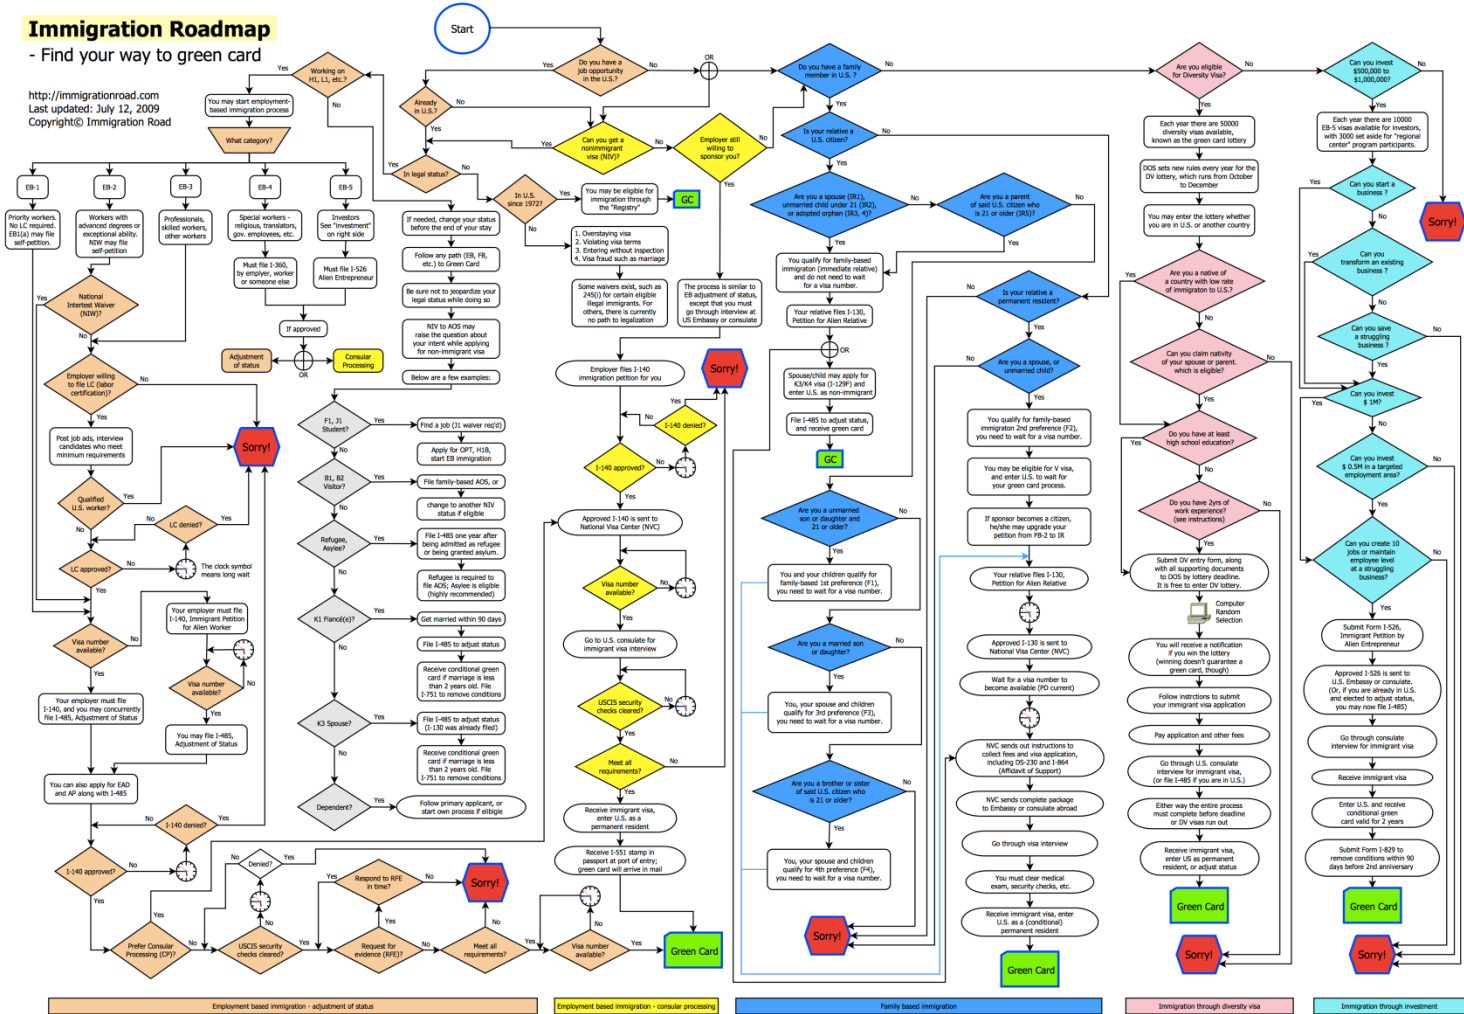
Immigration Roadmap
- Find your way to green card

http://immigrationroad.com
Last updated: July 12, 2009
Copyright© Immigration Road

Start

Do you have a job opportunity in the U.S.?
Yes
No
OR

Working on H1, L1, etc.?
Yes
No
You may start employment-based immigration process
What category?

Already in U.S.?
Yes
No

Can you get a nonimmigrant visa (NIV)?
Yes
No

Employer still willing to sponsor you?
Yes
No

In legal status?
Yes
No

In U.S. since 1972?
Yes
No
You may be eligible for green card through the "Registry"
GC

EB-1
Priority workers. No LC required. EB1(a) may file self-petition.
EB-2
Workers with advanced degrees or exceptional ability. NIW may file self-petition
EB-3
Professionals, skilled workers, other workers
EB-4
Special workers - religious, translators, gov. employees, etc.
Must file I-360, by employer, worker or someone else
EB-5
Investors
See "investment" on right side
Must file I-526 Alien Entrepreneur

If approved
Adjustment of status
OR
Consular Processing

National Intertest Waiver (NIW)?
Yes
No

Employer willing to file LC (labor certification)?
Yes
No

Post job ads, interview candidates who meet minimum requirements

Sorry!

Qualified U.S. worker?
Yes
No

LC denied?
Yes
No

LC approved?
Yes
No
The clock symbol means long wait

Your employer must file I-140, Immigrant Petition for Alien Worker

Visa number available?
Yes
No

Visa number available?
Yes
No

Your employer must file I-140, and you may concurrently file I-485, Adjustment of Status

You may file I-485, Adjustment of Status

You can also apply for EAD and AP along with I-485

I-140 denied?
Yes
No

I-140 approved?
Yes
No

Prefer Consular Processing (CP)?
Yes
No

Denied?
Yes
No

USCIS security checks cleared?
Yes
No

Respond to RFE in time?
Yes
No

Request for evidence (RFE)?
Yes
No

Sorry!

Meet all requirements?
Yes
No

Visa number available?
Yes
No

Green Card

If needed, change your status before the end of your stay
Follow any path (EB, FB, etc.) to Green Card
Be sure not to jeopardize your legal status while doing so
NIV to AOS may raise the question about your intent while applying for non-immigrant visa
Below are a few examples:

1. Overstaying visa
2. Violating visa terms
3. Entering without inspection
4. Visa fraud such as marriage

Some waivers exist, such as 245(i) for certain eligible illegal immigrants. For others, there is currently no path to legalization

The process is similar to EB adjustment of status, except that you must go through interview at US Embassy or consulate

F1, J1 Student?
Yes
No
Find a job (J1 waiver req'd)
Apply for OPT, H1B, start EB immigration

B1, B2 Visitor?
Yes
No
File family-based AOS, or
change to another NIV status if eligible

Refugee, Asylee?
Yes
No
File I-485 one year after being admitted as refugee or being granted asylum.
Refugee is required to file AOS; Asylee is eligible (highly recommended)

K1 Fiancé(e)?
Yes
No
Get married within 90 days
File I-485 to adjust status
Receive conditional green card if marriage is less than 2 years old. File I-751 to remove conditions

K3 Spouse?
Yes
No
File I-485 to adjust status (I-130 was already filed)
Receive conditional green card if marriage is less than 2 years old. File I-751 to remove conditions

Dependent?
Yes
Follow primary applicant, or start own process if elibigle

Employer files I-140 immigration petition for you

Sorry!

I-140 denied?
Yes
No

I-140 approved?
Yes
No

Approved I-140 is sent to National Visa Center (NVC)

Visa number available?
Yes
No

Go to U.S. consulate for immigrant visa interview

USCIS security checks cleared?
Yes
No

Meet all requirements?
Yes
No

Receive immigrant visa, enter U.S. as a permanent resident

Receive I-551 stamp in passport at port of entry; green card will arrive in mail

Do you have a family member in U.S. ?
Yes
No

Is your relative a U.S. citizen?
Yes
No

Are you a spouse (IR1), unmarried child under 21 (IR2), or adopted orphan (IR3, 4)?
Yes
No

Are you a parent of said U.S. citizen who is 21 or older (IR5)?
Yes
No

You qualify for family-based immigration (immediate relative) and do not need to wait for a visa number.

Your relative files I-130, Petition for Alien Relative

OR

Spouse/child may apply for K3/K4 visa (I-129F) and enter U.S. as non-immigrant

File I-485 to adjust status, and receive green card

GC

Are you a unmarried son or daughter and 21 or older?
Yes
No

You and your children qualify for family-based 1st preference (F1), you need to wait for a visa number.

Are you a married son or daughter?
Yes
No

You, your spouse and children qualify for 3rd preference (F3), you need to wait for a visa number.

Are you a brother or sister of said U.S. citizen who is 21 or older?
Yes
No

You, your spouse and children qualify for 4th preference (F4), you need to wait for a visa number.

Sorry!

Is your relative a permanent resident?
Yes
No

Are you a spouse, or unmarried child?
Yes
No

You qualify for family-based immigration 2nd preference (F2), you need to wait for a visa number.

You may be eligible for V visa, and enter U.S. to wait for your green card process.

If sponsor becomes a citizen, he/she may upgrade your petition from FB-2 to IR

Your relative files I-130, Petition for Alien Relative

Approved I-130 is sent to National Visa Center (NVC)

Wait for a visa number to become available (PD current)

NVC sends out instructions to collect fees and visa application, including DS-230 and I-864 (Affidavit of Support)

NVC sends complete package to Embassy or consulate abroad

Go through visa interview

You must clear medical exam, security checks, etc.

Receive immigrant visa, enter U.S. as a (conditional) permanent resident

Green Card

Are you eligible for Diversity Visa?
Yes
No

Each year there are 50000 diversity visas available, known as the green card lottery

DOS sets new rules every year for the DV lottery, which runs from October to December

You may enter the lottery whether you are in U.S. or another country

Are you a native of a country with low rate of immigraton to U.S.?
Yes
No

Can you claim nativity of your spouse or parent, which is eligible?
Yes
No

Do you have at least high school education?
Yes
No

Do you have 2yrs of work experience? (see instructions)
Yes
No

Submit DV entry form, along with all supporting documents to DOS by lottery deadline. It is free to enter DV lottery.

Computer Random Selection

You will receive a notification if you win the lottery (winning doesn't guarantee a green card, though)

Follow instrctions to submit your immigrant visa application

Pay application and other fees

Go through U.S. consulate interview for immigrant visa, (or file I-485 if you are in U.S.)

Either way the entire process must complete before deadline or DV visas run out

Receive immigrant visa, enter US as permanent resident, or adjust status

Green Card

Sorry!

Can you invest $500,000 to $1,000,000?
Yes
No

Each year there are 10000 EB-5 visas available for investors, with 3000 set aside for "regional center" program participants.

Sorry!

Can you start a business ?
Yes
No

Can you transform an existing business ?
Yes
No

Can you save a struggling business ?
Yes
No

Can you invest $ 1M?
Yes
No

Can you invest $ 0.5M in a targeted employment area?
Yes
No

Can you create 10 jobs or maintain employee level at a struggling business?
Yes
No

Submit Form I-526, Immigrant Petition by Alien Entrepreneur

Approved I-526 is sent to U.S. Embassy or consulate. (Or, if you are already in U.S. and elected to adjust status, you may now file I-485)

Go through consulate interview for immigrant visa

Receive immigrant visa

Enter U.S. and receive conditional green card valid for 2 years

Submit Form I-829 to remove conditions within 90 days before 2nd anniversary

Green Card

Sorry!

Employment based immigration - adjustment of status
Employment based immigration - consular processing
Family based immigration
Immigration through diversity visa
Immigration through investment